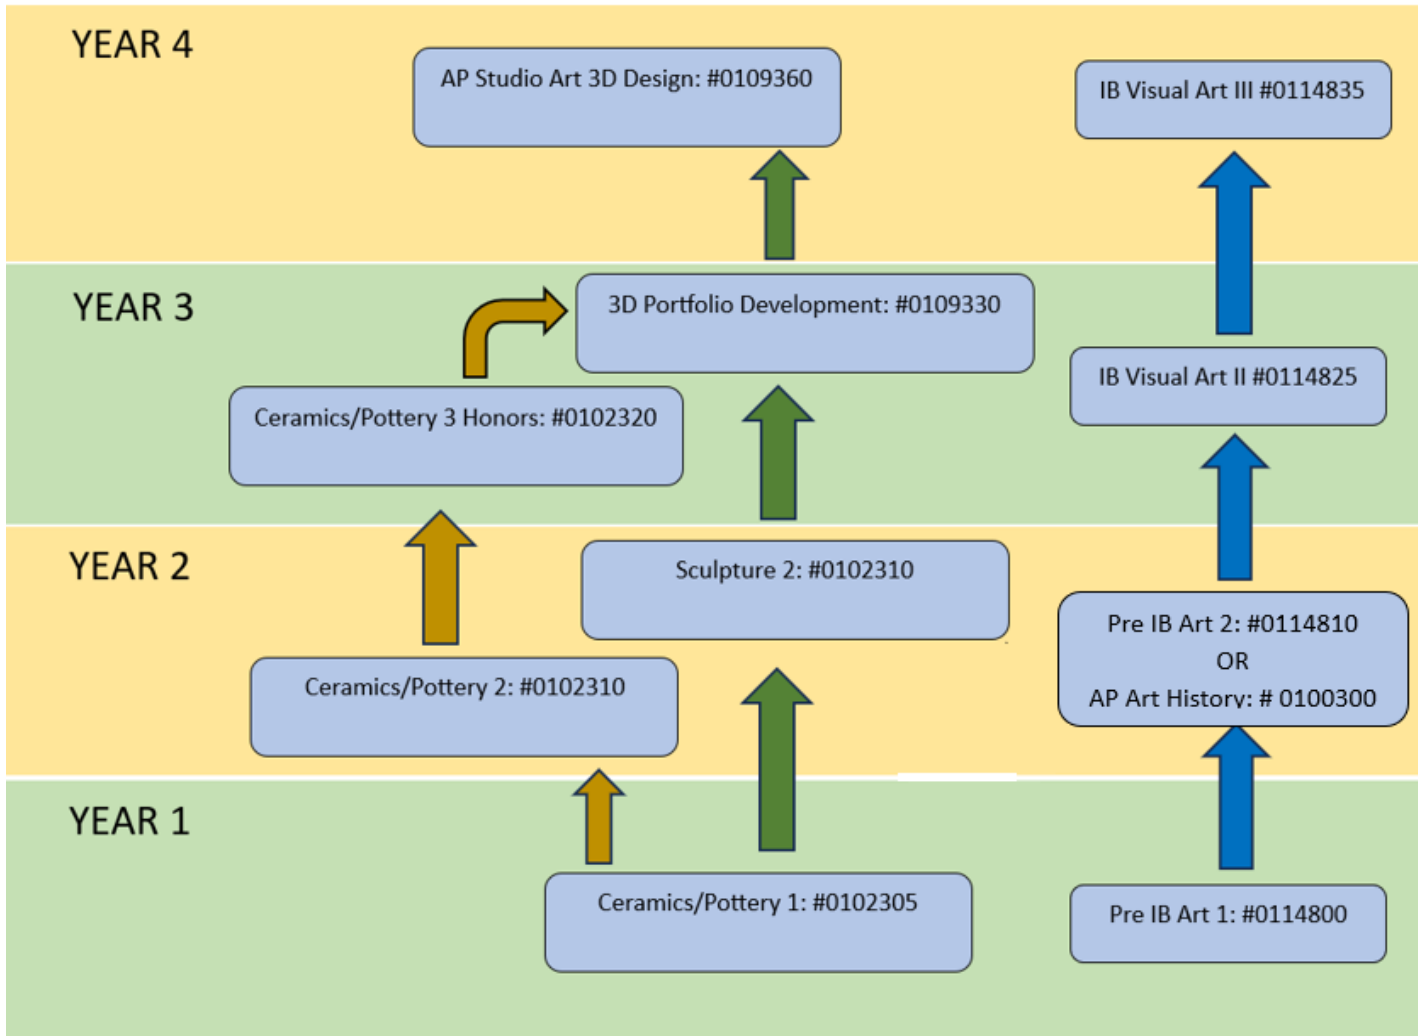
YEAR 4

AP Studio Art 3D Design: #0109360

IB Visual Art III #0114835

YEAR 3

3D Portfolio Development: #0109330

IB Visual Art II #0114825

Ceramics/Pottery 3 Honors: #0102320

YEAR 2

Sculpture 2: #0102310

Pre IB Art 2: #0114810
OR
AP Art History: # 0100300

Ceramics/Pottery 2: #0102310

YEAR 1

Ceramics/Pottery 1: #0102305

Pre IB Art 1: #0114800